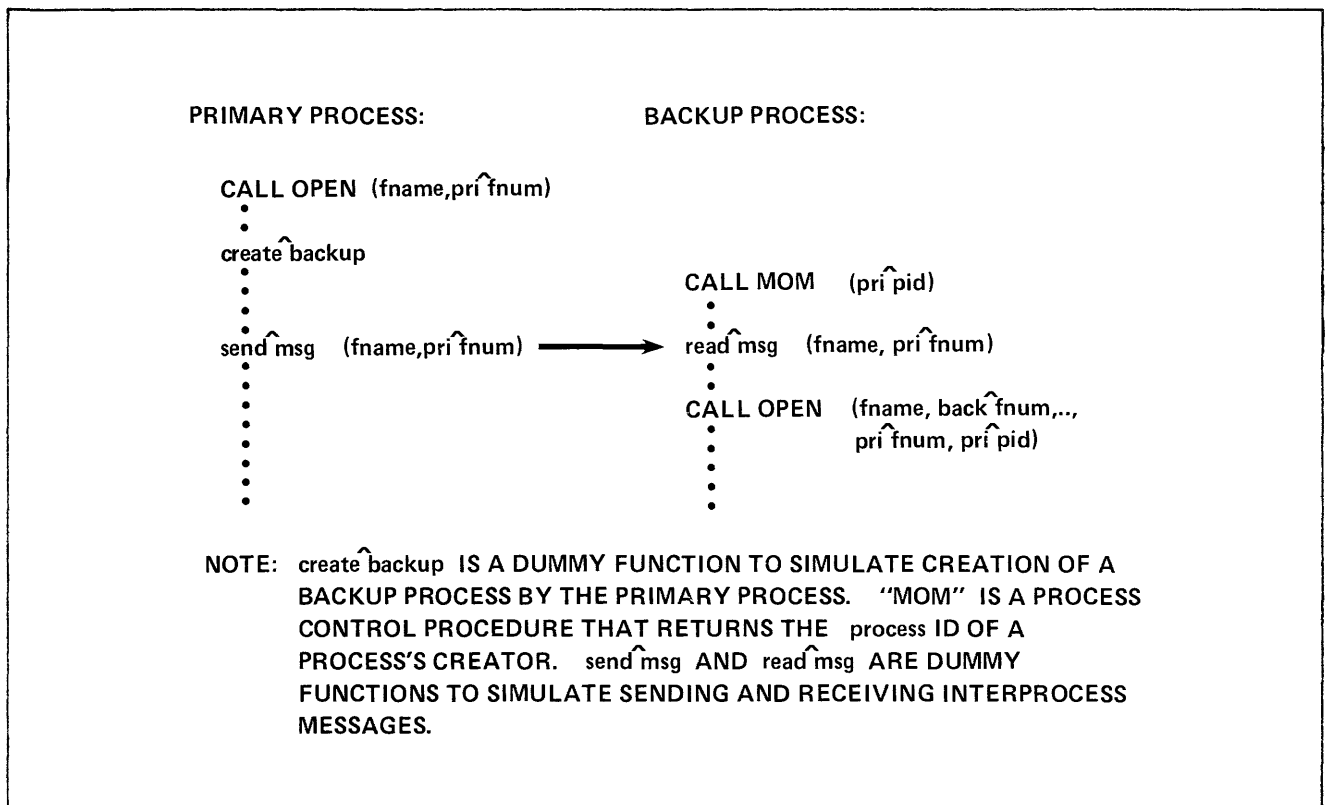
PRIMARY PROCESS:

CALL OPEN (fname,pri^fnum)

create^backup

send^msg (fname,pri^fnum)

BACKUP PROCESS:

CALL MOM (pri^pid)

read^msg (fname, pri^fnum)

CALL OPEN (fname, back^fnum,.., pri^fnum, pri^pid)

NOTE: create^backup IS A DUMMY FUNCTION TO SIMULATE CREATION OF A BACKUP PROCESS BY THE PRIMARY PROCESS. "MOM" IS A PROCESS CONTROL PROCEDURE THAT RETURNS THE process ID OF A PROCESS'S CREATOR. send^msg AND read^msg ARE DUMMY FUNCTIONS TO SIMULATE SENDING AND RECEIVING INTERPROCESS MESSAGES.